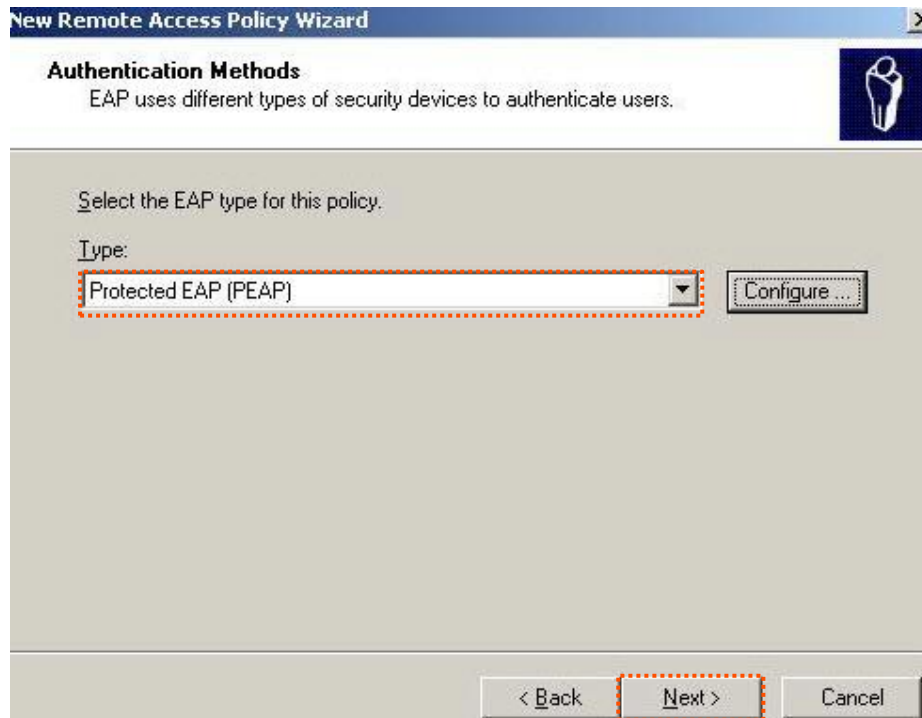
New Remote Access Policy Wizard

Authentication Methods
EAP uses different types of security devices to authenticate users.

Select the EAP type for this policy.

Type:

Protected EAP (PEAP)

Configure ...

< Back

Next >

Cancel